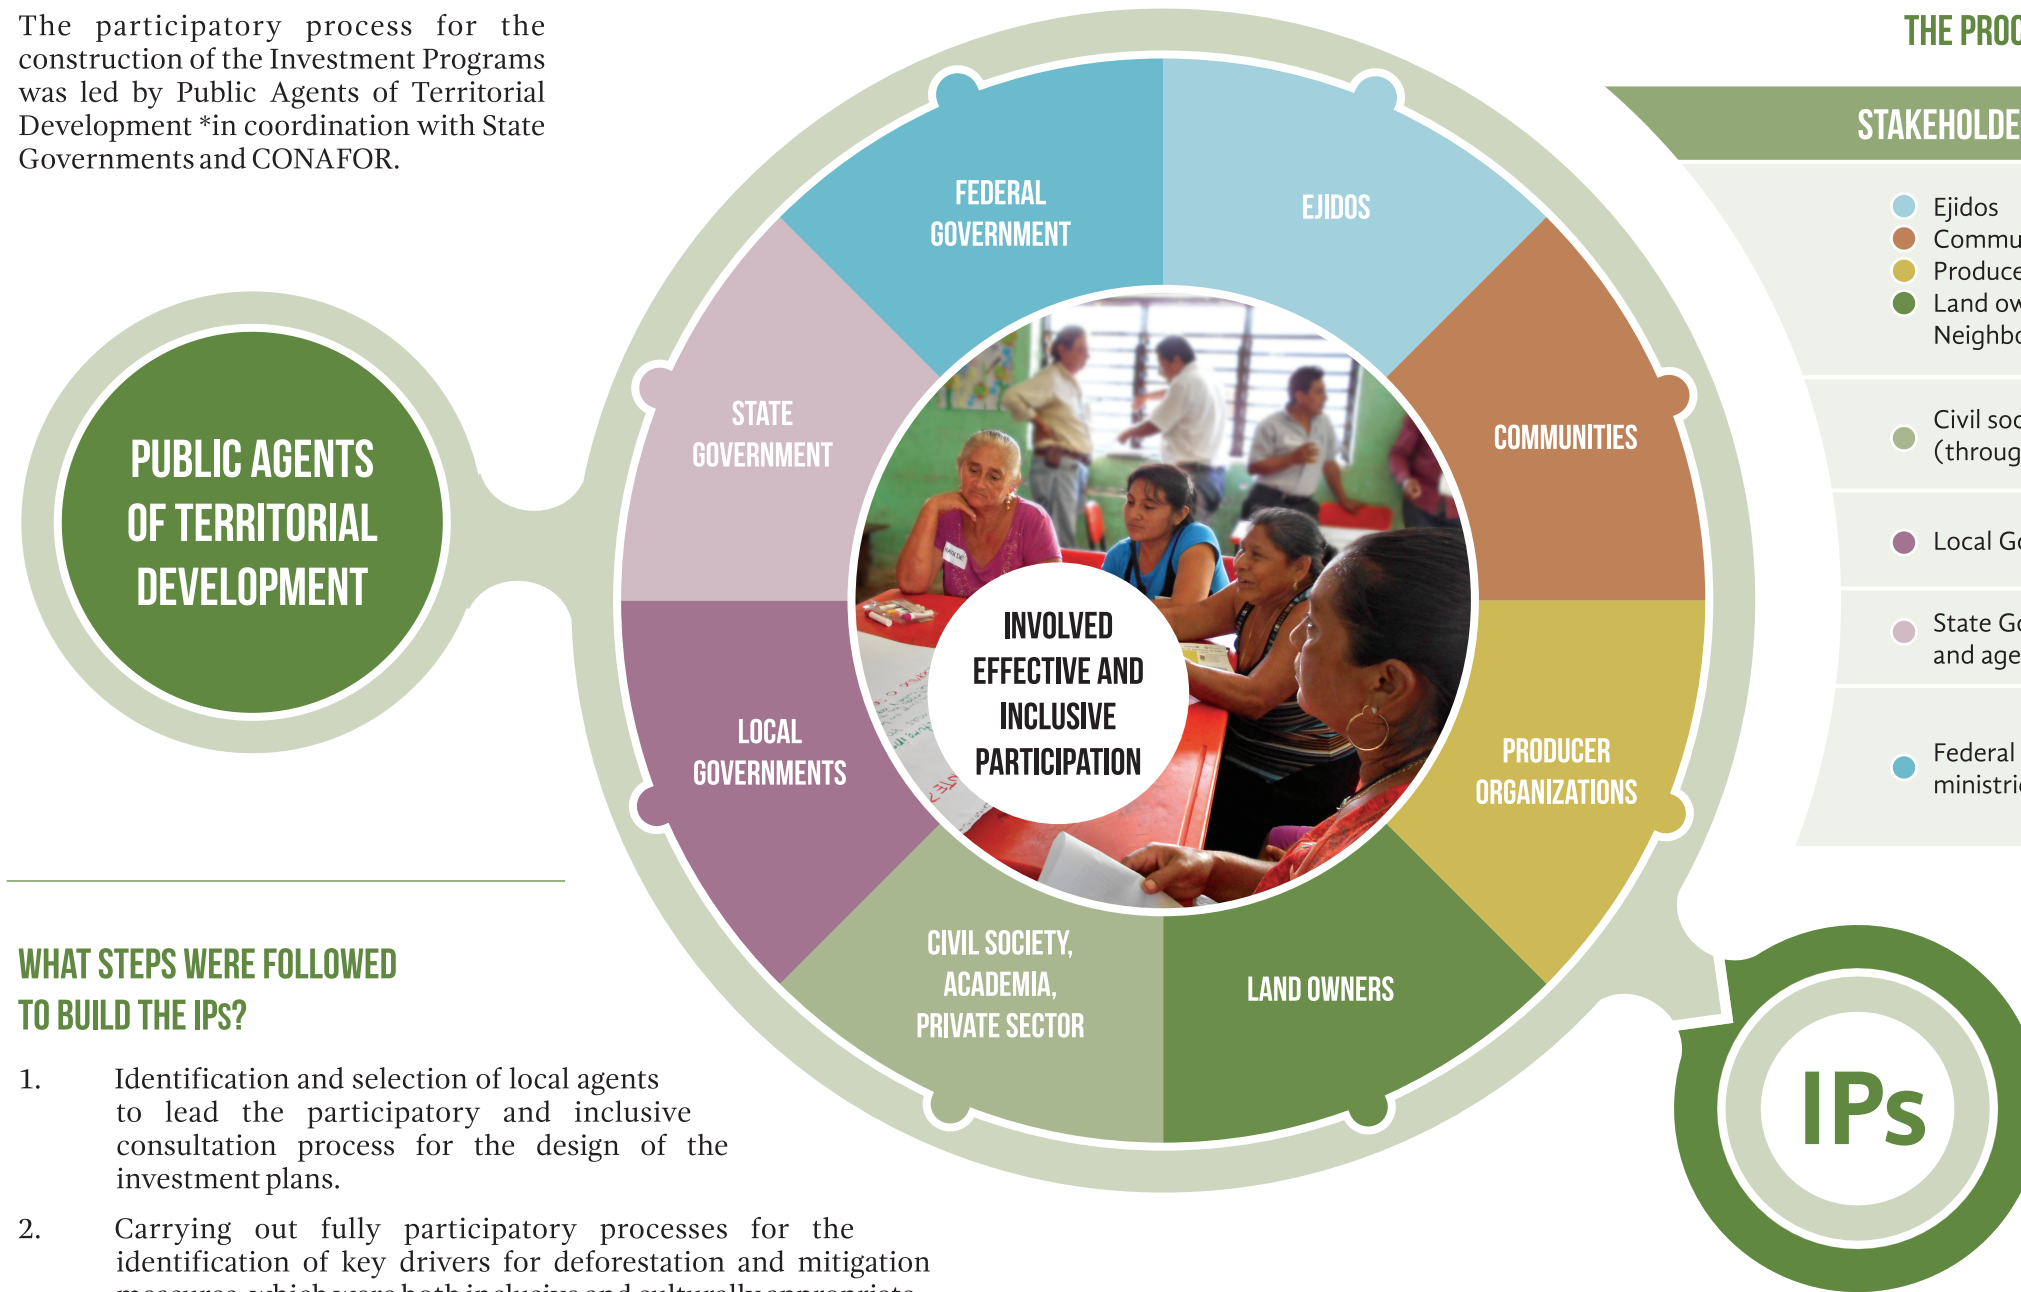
The participatory process for the construction of the Investment Programs was led by Public Agents of Territorial Development *in coordination with State Governments and CONAFOR.

PUBLIC AGENTS OF TERRITORIAL DEVELOPMENT

FEDERAL GOVERNMENT

EJIDOS

COMMUNITIES

PRODUCER ORGANIZATIONS

LAND OWNERS

CIVIL SOCIETY, ACADEMIA, PRIVATE SECTOR

LOCAL GOVERNMENTS

STATE GOVERNMENT

INVOLVED EFFECTIVE AND INCLUSIVE PARTICIPATION

IPs

THE PROC

STAKEHOLDE

Ejidos
Commu
Produce
Land ow
Neighbo

Civil soc
(throug

Local Go

State Go
and age

Federal
ministri

WHAT STEPS WERE FOLLOWED TO BUILD THE IPs?

1. Identification and selection of local agents to lead the participatory and inclusive consultation process for the design of the investment plans.

2. Carrying out fully participatory processes for the identification of key drivers for deforestation and mitigation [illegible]